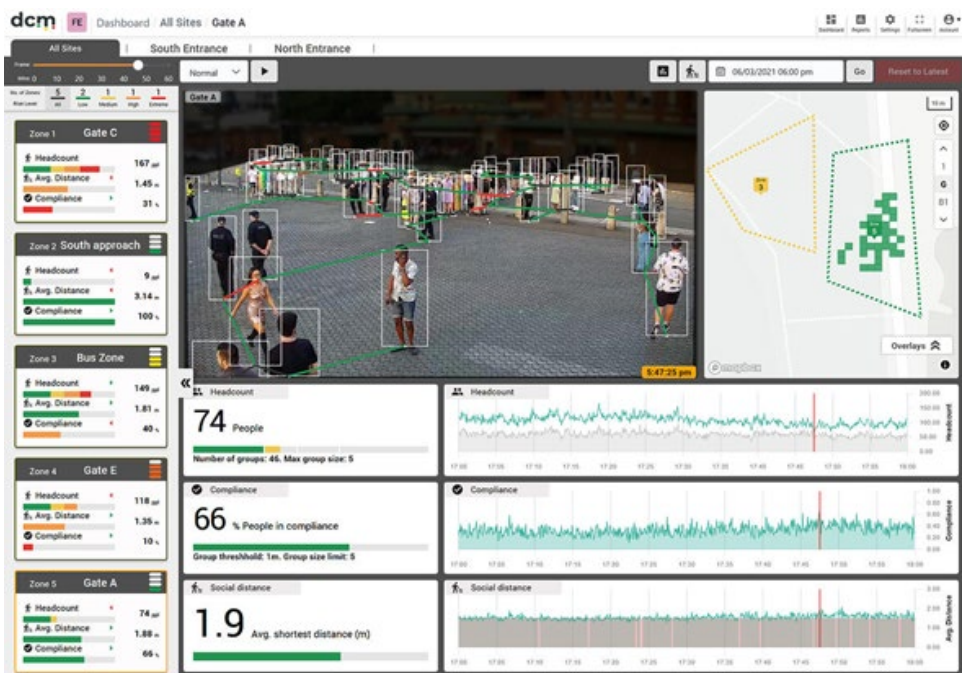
dcm FE Dashboard | All Sites | Gate A

Dashboard Reports Settings Fullscreen Account

All Sites | South Entrance | North Entrance |

Frame
Mins 0 10 20 30 40 50 60
No. of Zones 5 2 1 1 1
Risk Level All Low Medium High Extreme

Normal

06/03/2021 06:00 pm Go Reset to Latest

Zone 1 Gate C
Headcount 167 ppl
Avg. Distance 1.45 m
Compliance 31 %

Zone 2 South approach
Headcount 9 ppl
Avg. Distance 3.14 m
Compliance 100 %

Zone 3 Bus Zone
Headcount 149 ppl
Avg. Distance 1.81 m
Compliance 40 %

Zone 4 Gate E
Headcount 118 ppl
Avg. Distance 1.35 m
Compliance 10 %

Zone 5 Gate A
Headcount 74 ppl
Avg. Distance 1.88 m
Compliance 66 %

Gate A
5:47:25 pm

10 m
1
G
B1
Overlays
mapbox

Headcount
74 People
Number of groups: 46. Max group size: 5

Compliance
66 % People in compliance
Group threshold: 1m. Group size limit: 5

Social distance
1.9 Avg. shortest distance (m)

Headcount
Compliance
Social distance
Avg. Distance

17:00 17:05 17:10 17:15 17:20 17:25 17:30 17:35 17:40 17:45 17:50 17:55 18:00